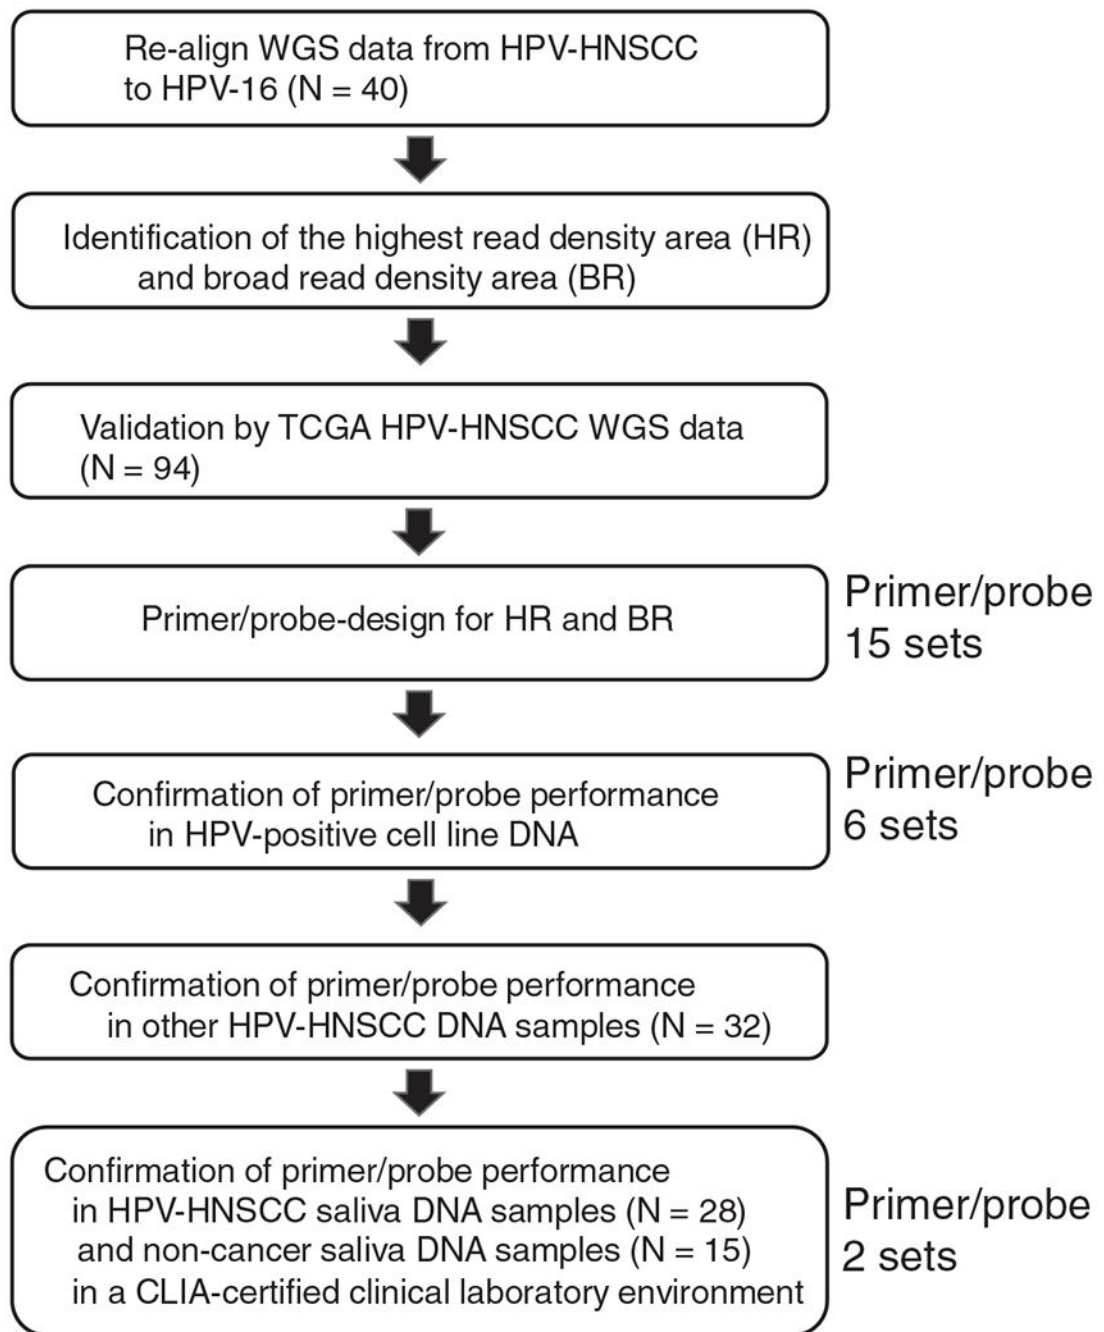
Re-align WGS data from HPV-HNSCC to HPV-16 (N = 40)

Identification of the highest read density area (HR) and broad read density area (BR)

Validation by TCGA HPV-HNSCC WGS data (N = 94)

Primer/probe-design for HR and BR

Primer/probe 15 sets

Confirmation of primer/probe performance in HPV-positive cell line DNA

Primer/probe 6 sets

Confirmation of primer/probe performance in other HPV-HNSCC DNA samples (N = 32)

Confirmation of primer/probe performance in HPV-HNSCC saliva DNA samples (N = 28) and non-cancer saliva DNA samples (N = 15) in a CLIA-certified clinical laboratory environment

Primer/probe 2 sets